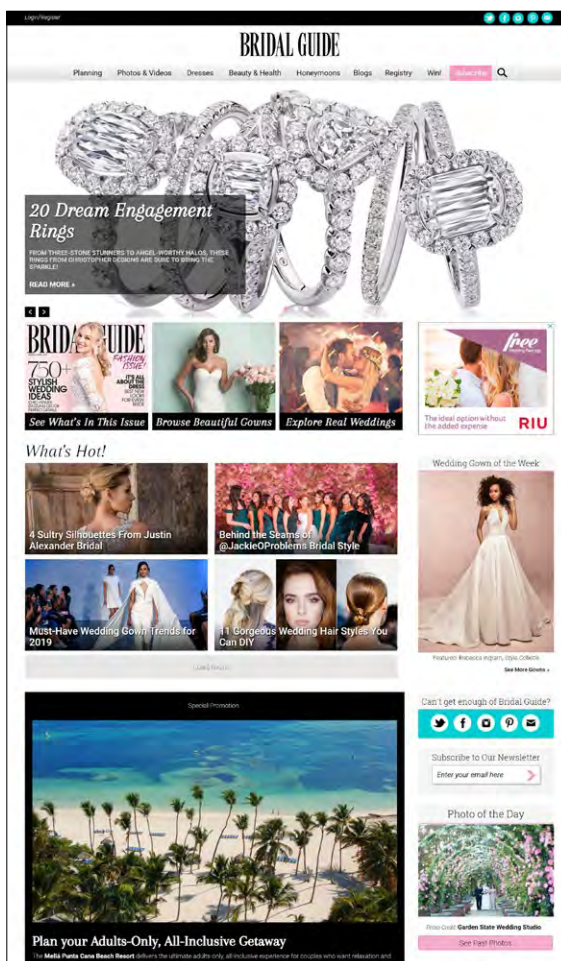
Login/Register

BRIDAL GUIDE

Planning Photos & Videos Dresses Beauty & Health Honeymoons Blogs Registry Win! Subscribe

20 Dream Engagement Rings

FROM THREE-STONE STUNNERS TO ANGEL-WORTHY HALOS, THESE RINGS FROM CHRISTOPHER DESIGNS ARE SURE TO BRING THE SPARKLE!

READ MORE »

BRIDAL GUIDE FASHION ISSUE 750+ STYLISH WEDDING IDEAS

See What's In This Issue

Browse Beautiful Gowns

Explore Real Weddings

free

The ideal option without the added expense

RIU

What's Hot!

4 Sultry Silhouettes From Justin Alexander Bridal

Behind the Seams of @JackieOProblems Bridal Style

Must-Have Wedding Gown Trends for 2019

11 Gorgeous Wedding Hair Styles You Can DIY

Load More

Wedding Gown of the Week

Featured: Rebecca Ingram, Style Collette

See More Gowns »

Special Promotion

Plan your Adults-Only, All-Inclusive Getaway

The Meliá Punta Cana Beach Resort delivers the ultimate adults only, all inclusive experience for couples who want relaxation and

Can't get enough of Bridal Guide?

Subscribe to Our Newsletter

Enter your email here

Photo of the Day

Photo Credit: Garden State Wedding Studio

See Past Photos